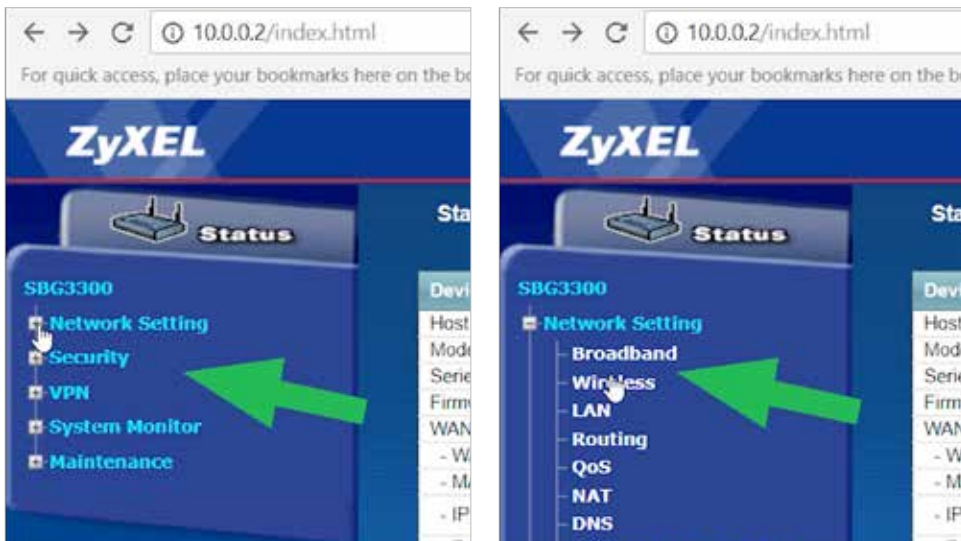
10.0.0.2/index.html

For quick access, place your bookmarks here on the bo

ZyXEL

Status

Sta

SBG3300

Network Setting

Security

VPN

System Monitor

Maintenance

Devi

Host

Mod

Serie

Firm

WAN

- W

- M

- IP

10.0.0.2/index.html

For quick access, place your bookmarks here on the bo

ZyXEL

Status

Sta

SBG3300

Network Setting

Broadband

Wireless

LAN

Routing

QoS

NAT

DNS

Devi

Host

Mod

Serie

Firm

WAN

- W

- M

- IP